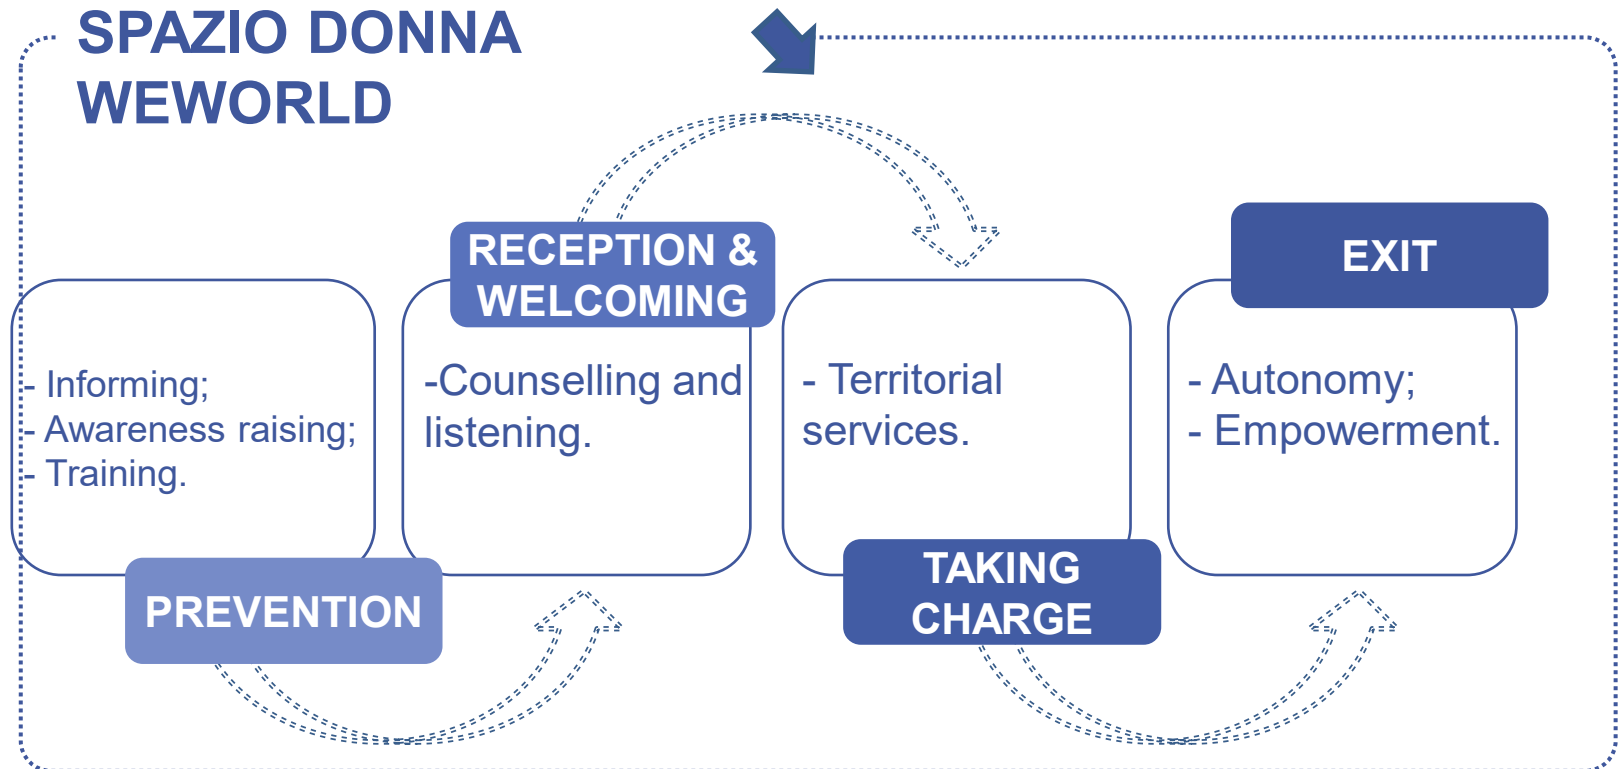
SPAZIO DONNA WEWORLD

- Informing;
- Awareness raising;
- Training.

PREVENTION

RECEPTION & WELCOMING

-Counselling and listening.

- Territorial services.

TAKING CHARGE

EXIT

- Autonomy;
- Empowerment.